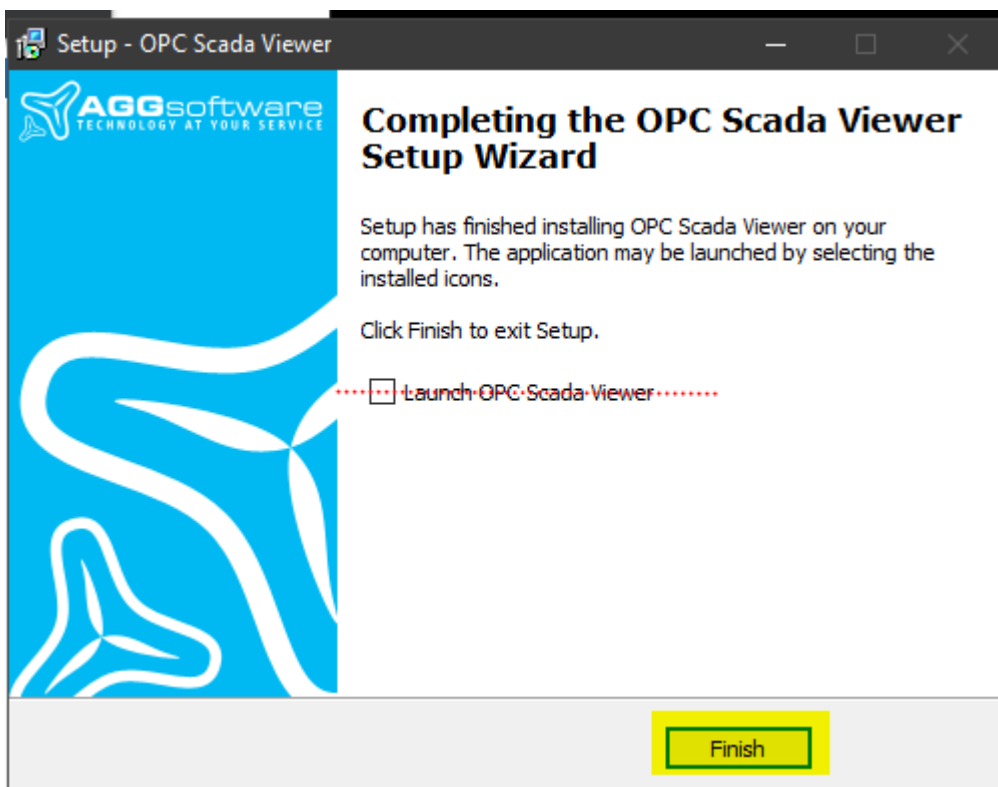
Setup - OPC Scada Viewer

AGGsoftware
TECHNOLOGY AT YOUR SERVICE

Completing the OPC Scada Viewer Setup Wizard

Setup has finished installing OPC Scada Viewer on your computer. The application may be launched by selecting the installed icons.

Click Finish to exit Setup.

Launch OPC Scada Viewer

Finish